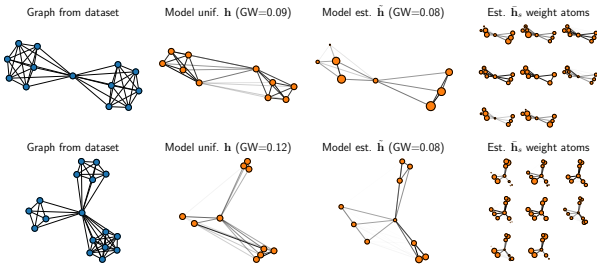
Graph from dataset

Model unif. $\mathbf{h}$ (GW=0.09)

Model est. $\bar{\mathbf{h}}$ (GW=0.08)

Est. $\bar{\mathbf{h}}_s$ weight atoms

Graph from dataset

Model unif. $\mathbf{h}$ (GW=0.12)

Model est. $\bar{\mathbf{h}}$ (GW=0.08)

Est. $\bar{\mathbf{h}}_s$ weight atoms